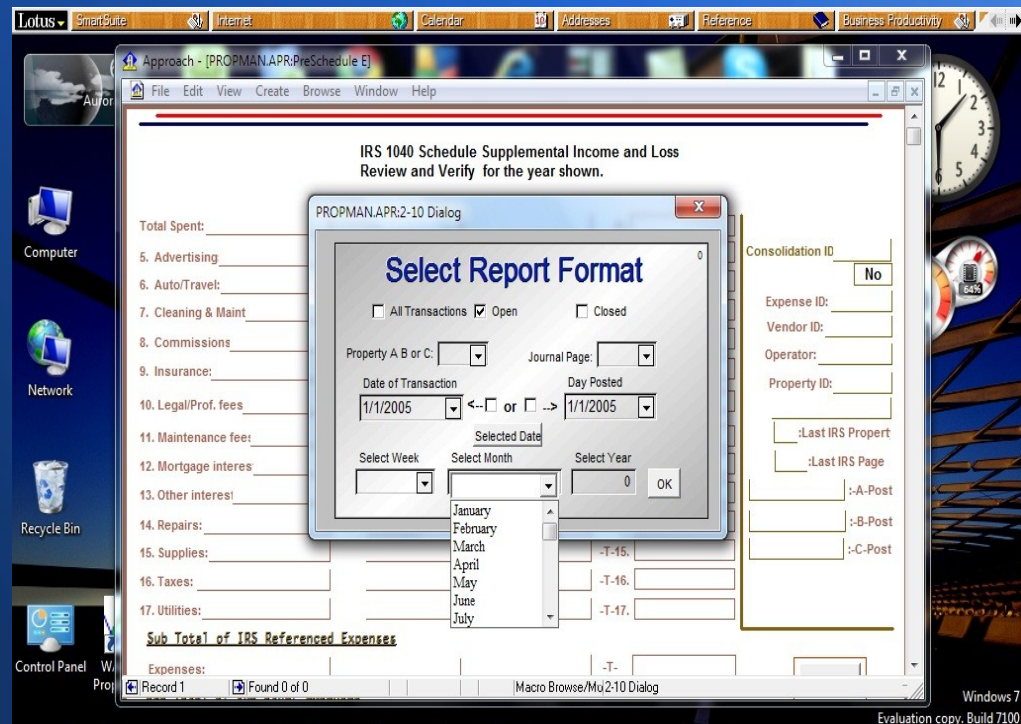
Lotus SmartSuite Internet Calendar Addresses Reference Business Productivity

Approach - [PROPMAN.APR:PreSchedule E]

File Edit View Create Browse Window Help

IRS 1040 Schedule Supplemental Income and Loss
Review and Verify for the year shown.

Total Spent:
5. Advertising
6. Auto/Travel:
7. Cleaning & Maint
8. Commissions
9. Insurance:
10. Legal/Prof. fees
11. Maintenance fees
12. Mortgage interes
13. Other interest
14. Repairs:
15. Supplies:
16. Taxes:
17. Utilities:
Sub Total of IRS Referenced Expenses
Expenses:

-T-15.
-T-16.
-T-17.
-T-

Consolidation ID
No
Expense ID:
Vendor ID:
Operator:
Property ID:
:Last IRS Propert
:Last IRS Page
:-A-Post
:-B-Post
:-C-Post

PROPMAN.APR:2-10 Dialog

Select Report Format
0
All Transactions Open Closed
Property A B or C: Journal Page:
Date of Transaction Day Posted
1/1/2005 <-- or --> 1/1/2005
Selected Date
Select Week Select Month Select Year
0 OK
January
February
March
April
May
June
July

Record 1 Found 0 of 0 Macro Browse/Mu 2-10 Dialog

Computer
Network
Recycle Bin
Control Panel
Autor
W
Prop

64%

Windows 7
Evaluation copy. Build 7100